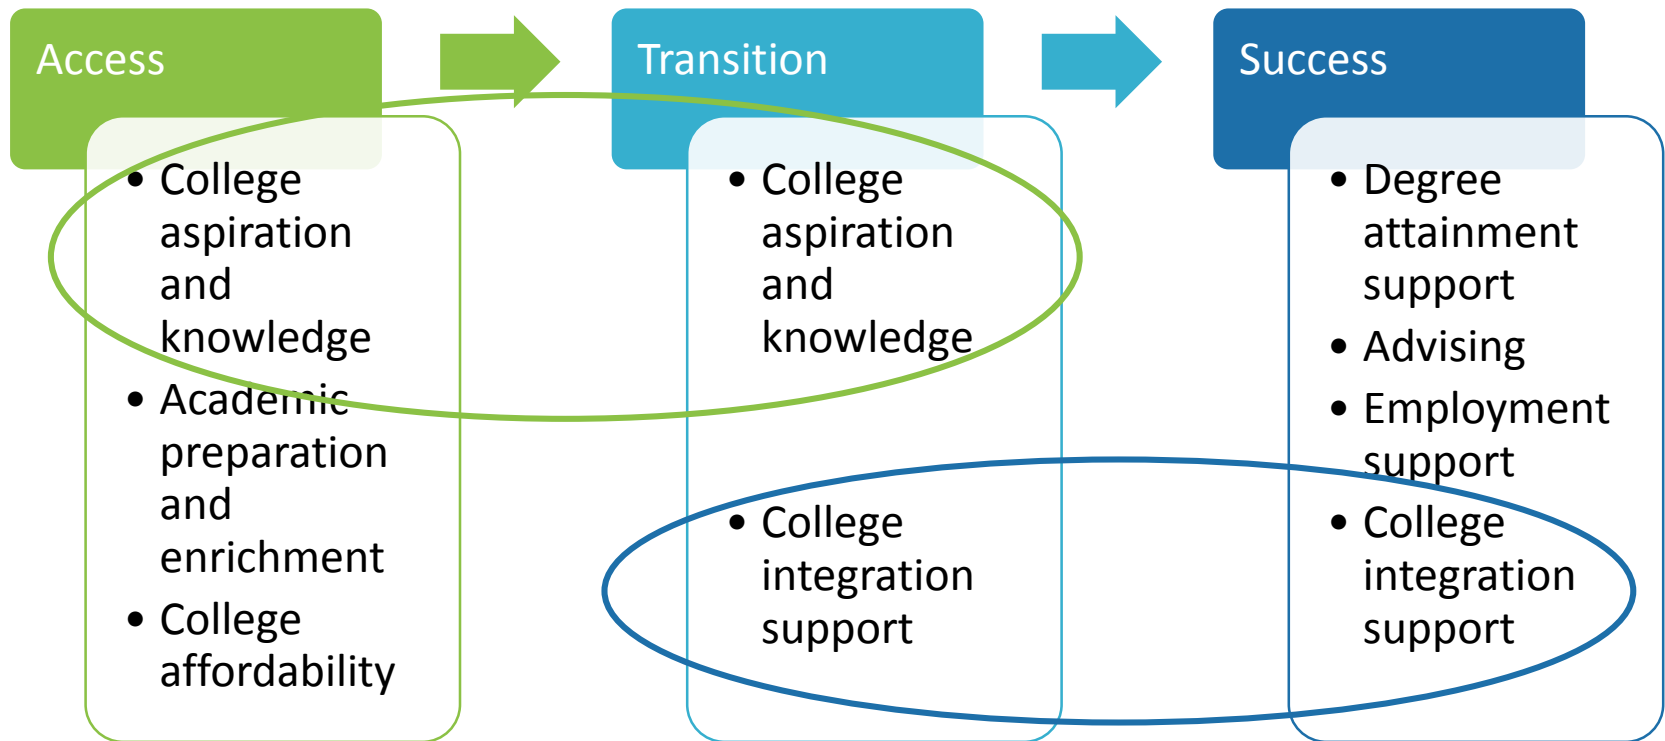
Access

- College aspiration and knowledge
- Academic preparation and enrichment
- College affordability

Transition

- College aspiration and knowledge
- College integration support

Success

- Degree attainment support
- Advising
- Employment support
- College integration support